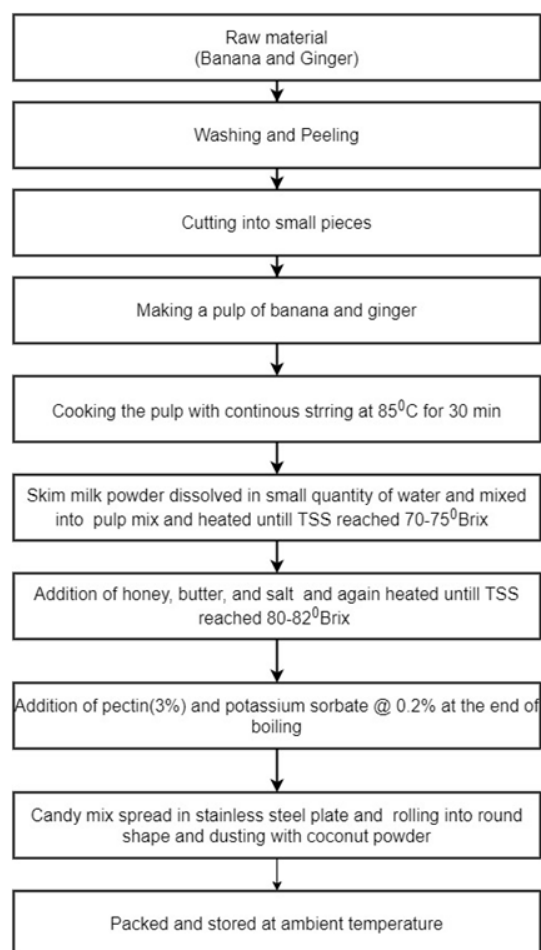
Raw material
(Banana and Ginger)

Washing and Peeling

Cutting into small pieces

Making a pulp of banana and ginger

Cooking the pulp with continous strring at $85^0$C for 30 min

Skim milk powder dissolved in small quantity of water and mixed into pulp mix and heated untill TSS reached 70-$75^0$Brix

Addition of honey, butter, and salt and again heated untill TSS reached 80-$82^0$Brix

Addition of pectin(3%) and potassium sorbate @ 0.2% at the end of boiling

Candy mix spread in stainless steel plate and rolling into round shape and dusting with coconut powder

Packed and stored at ambient temperature